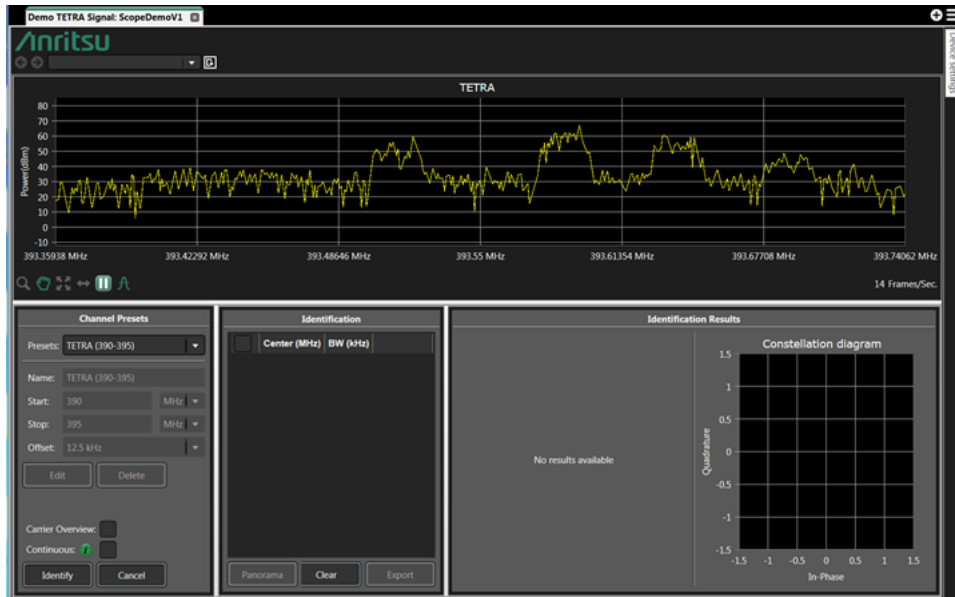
Demo TETRA Signal: ScopeDemoV1

Anritsu

Device settings

TETRA

Power(dBm)

80
70
60
50
40
30
20
10
0
-10

393.35938 MHz
393.42292 MHz
393.48646 MHz
393.55 MHz
393.61354 MHz
393.67708 MHz
393.74062 MHz

14 Frames/Sec.

Channel Presets

Presets: TETRA (390-395)

Name: TETRA (390-395)
Start: 390 MHz
Stop: 395 MHz
Offset: 12.5 kHz

Edit
Delete

Carrier Overview:
Continuous:

Identify
Cancel

Identification

| | Center (MHz) | BW (kHz) |
|---|---|---|

Panorama
Clear
Export

Identification Results

No results available

Constellation diagram

Quadrature

1.5
1
0.5
0
-0.5
-1
-1.5

-1.5 -1 -0.5 0 0.5 1 1.5

In-Phase